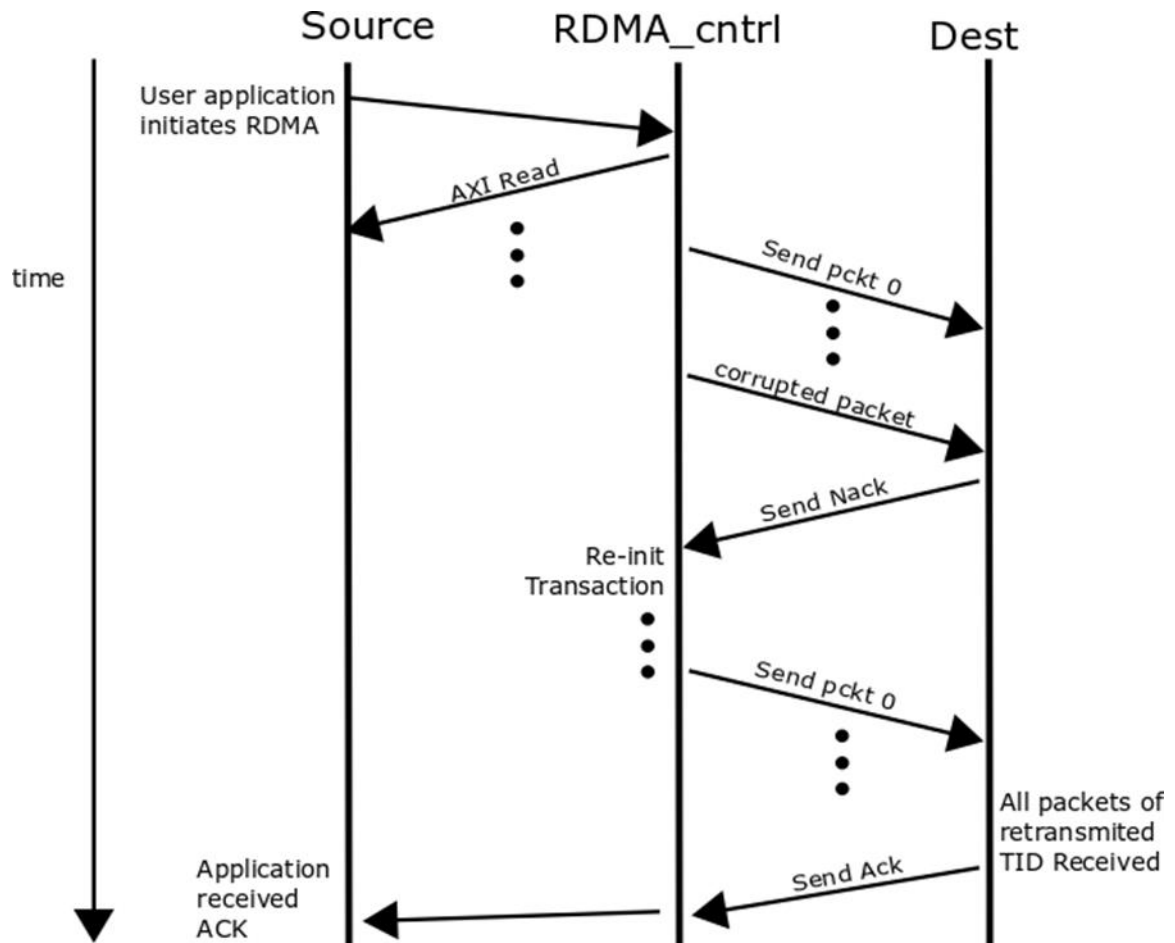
Source
RDMA_cntrl
Dest

time

User application initiates RDMA

AXI Read

Send pckt 0

corrupted packet

Send Nack

Re-init Transaction

Send pckt 0

All packets of retransmited TID Received

Send Ack

Application received ACK